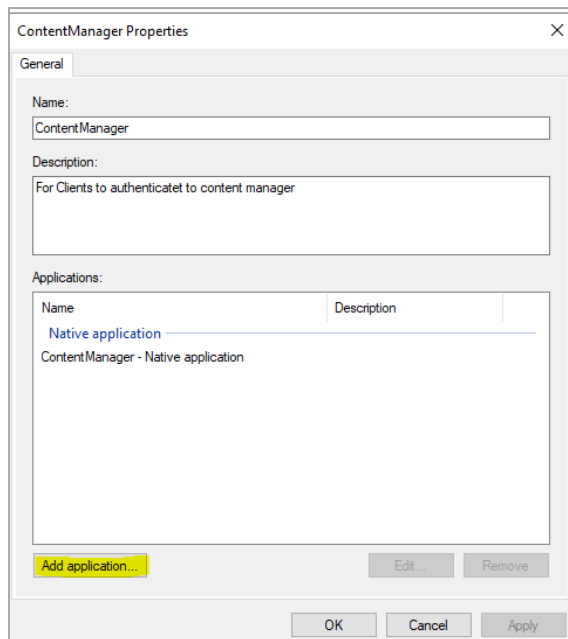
ContentManager Properties

×

General

Name:

ContentManager

Description:

For Clients to authenticatet to content manager

Applications:

| Name | Description |
|---|---|
| Native application | |
| ContentManager - Native application | |

Add application...

Edit...

Remove

OK

Cancel

Apply